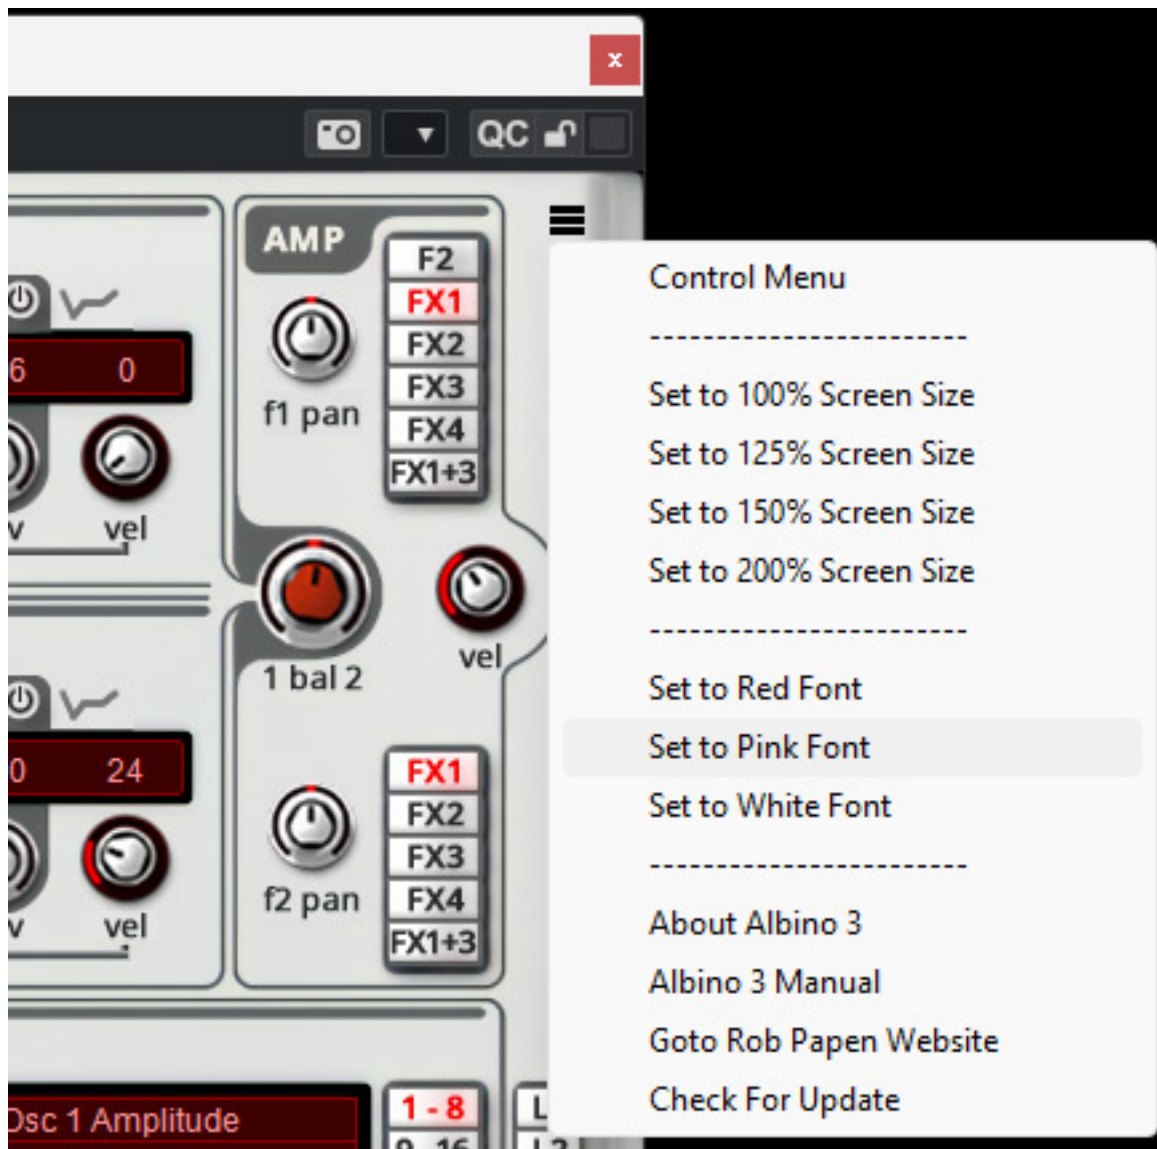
×

QC

AMP

F2
FX1
FX2
FX3
FX4
FX1+3

f1 pan

6 0

v vel

1 bal 2

vel

0 24

v vel

FX1
FX2
FX3
FX4
FX1+3

f2 pan

Osc 1 Amplitude

1 - 8

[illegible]

Control Menu
------------------------
Set to 100% Screen Size
Set to 125% Screen Size
Set to 150% Screen Size
Set to 200% Screen Size
------------------------
Set to Red Font
Set to Pink Font
Set to White Font
------------------------
About Albino 3
Albino 3 Manual
Goto Rob Papen Website
Check For Update